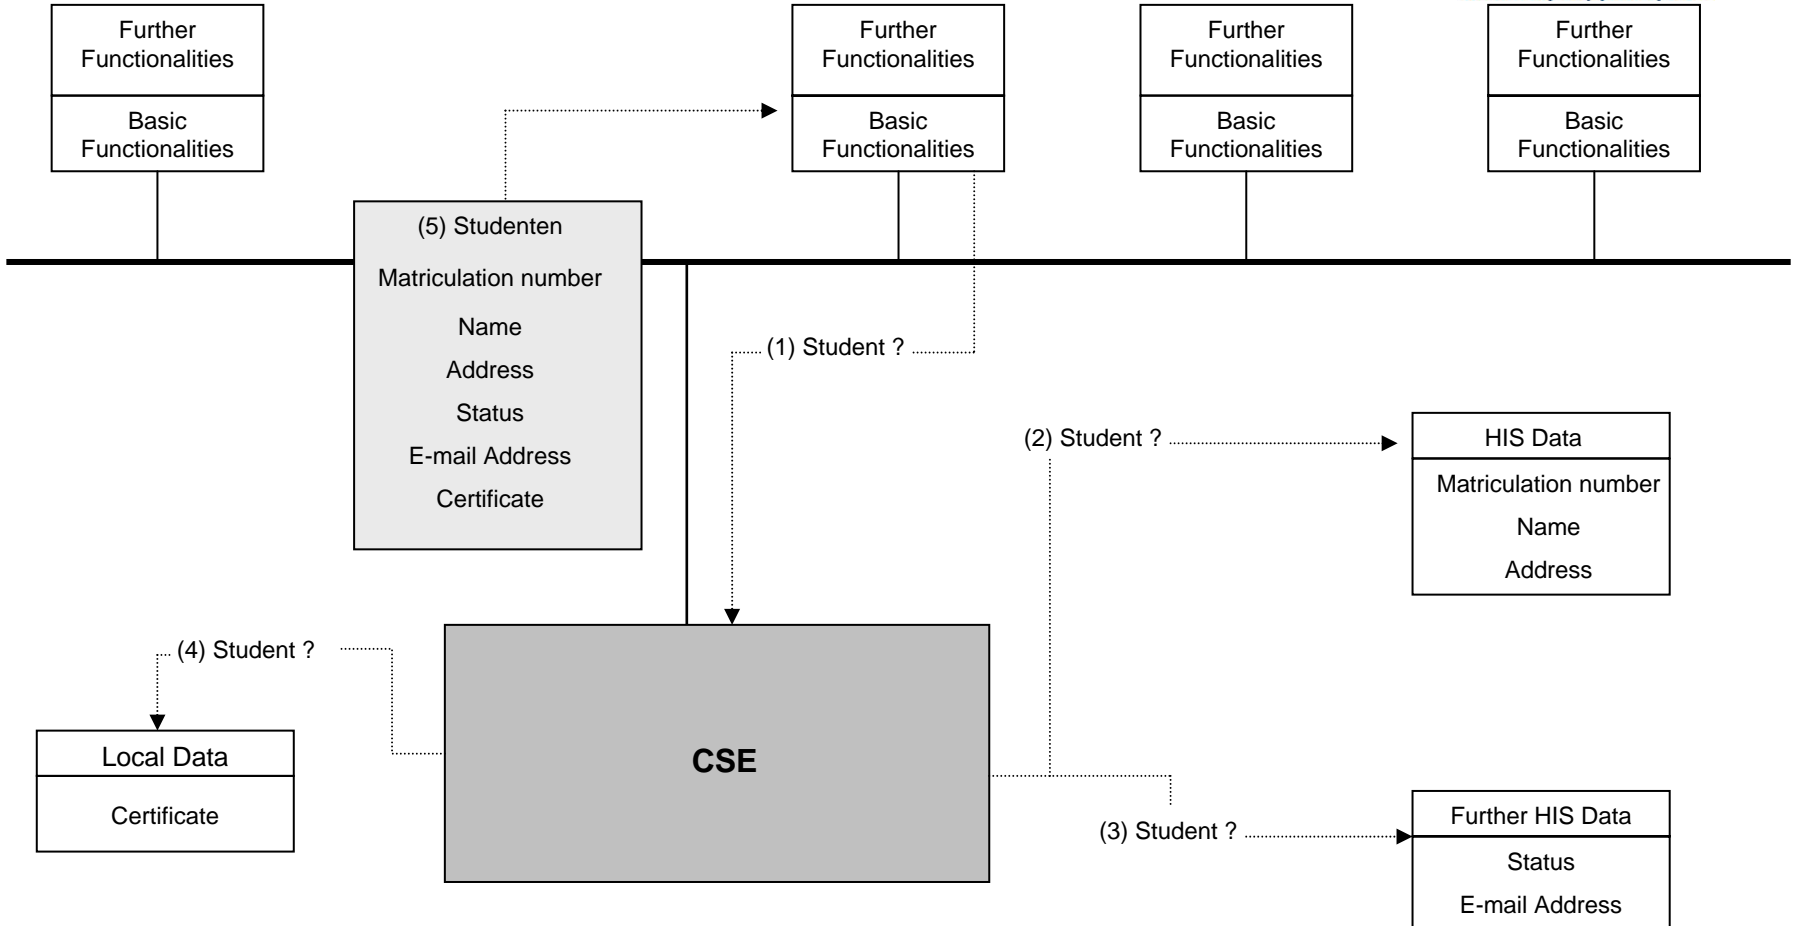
Further Functionalities

Basic Functionalities

Further Functionalities

Basic Functionalities

Further Functionalities

Basic Functionalities

Further Functionalities

Basic Functionalities

(5) Studenten
Matriculation number
Name
Address
Status
E-mail Address
Certificate

(1) Student ?

(2) Student ?

HIS Data
Matriculation number
Name
Address

(4) Student ?

Local Data
Certificate

CSE

(3) Student ?

Further HIS Data
Status
E-mail Address